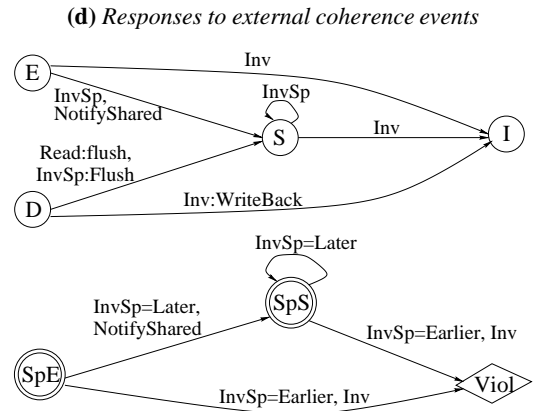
**(d)** *Responses to external coherence events*

E

Inv

InvSp, NotifyShared

InvSp

S

Inv

I

Read:flush, InvSp:Flush

D

Inv:WriteBack

InvSp=Later

InvSp=Later, NotifyShared

SpS

InvSp=Earlier, Inv

SpE

InvSp=Earlier, Inv

Viol